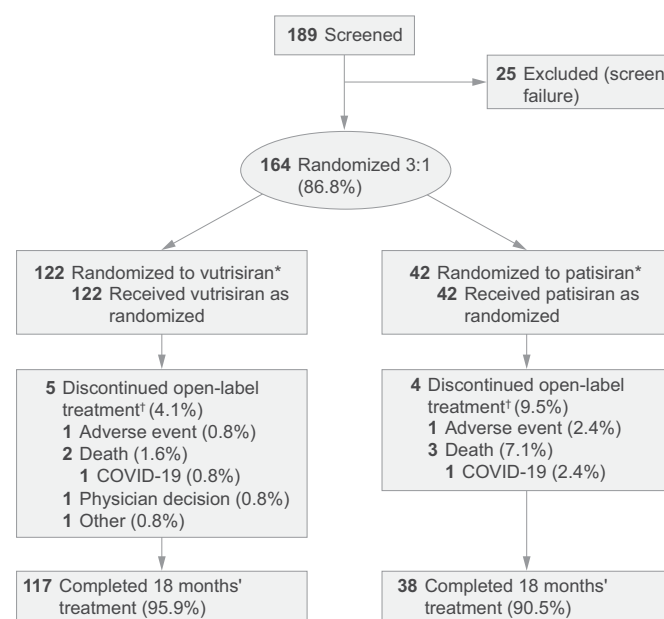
**189** Screened

**25** Excluded (screen failure)

**164** Randomized 3:1 (86.8%)

**122** Randomized to vutrisiran*
**122** Received vutrisiran as randomized

**42** Randomized to patisiran*
**42** Received patisiran as randomized

**5** Discontinued open-label treatment† (4.1%)
**1** Adverse event (0.8%)
**2** Death (1.6%)
**1** COVID-19 (0.8%)
**1** Physician decision (0.8%)
**1** Other (0.8%)

**4** Discontinued open-label treatment† (9.5%)
**1** Adverse event (2.4%)
**3** Death (7.1%)
**1** COVID-19 (2.4%)

**117** Completed 18 months' treatment (95.9%)

**38** Completed 18 months' treatment (90.5%)